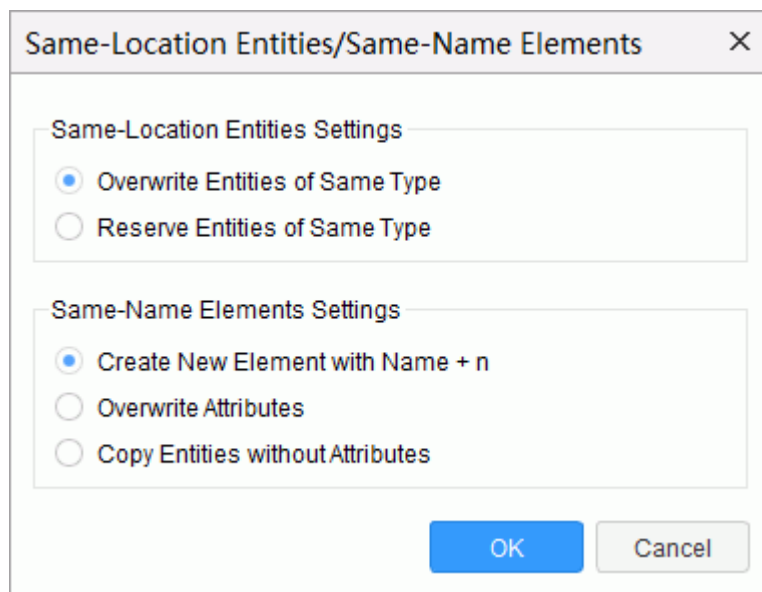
Same-Location Entities/Same-Name Elements ×

Same-Location Entities Settings

Overwrite Entities of Same Type

Reserve Entities of Same Type

Same-Name Elements Settings

Create New Element with Name + n

Overwrite Attributes

Copy Entities without Attributes

OK Cancel